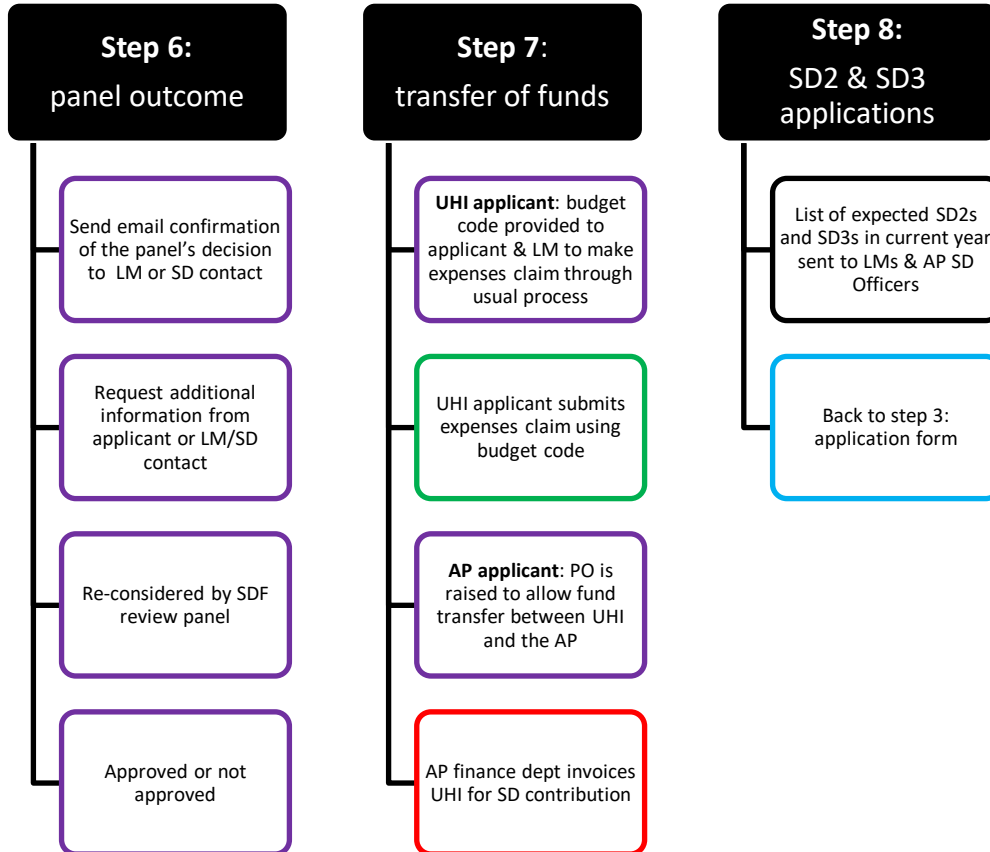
Step 6:
panel outcome

Send email confirmation of the panel's decision to LM or SD contact

Request additional information from applicant or LM/SD contact

Re-considered by SDF review panel

Approved or not approved

Step 7:
transfer of funds

UHI applicant: budget code provided to applicant & LM to make expenses claim through usual process

UHI applicant submits expenses claim using budget code

AP applicant: PO is raised to allow fund transfer between UHI and the AP

AP finance dept invoices UHI for SD contribution

Step 8:
SD2 & SD3 applications

List of expected SD2s and SD3s in current year sent to LMs & AP SD Officers

Back to step 3: application form